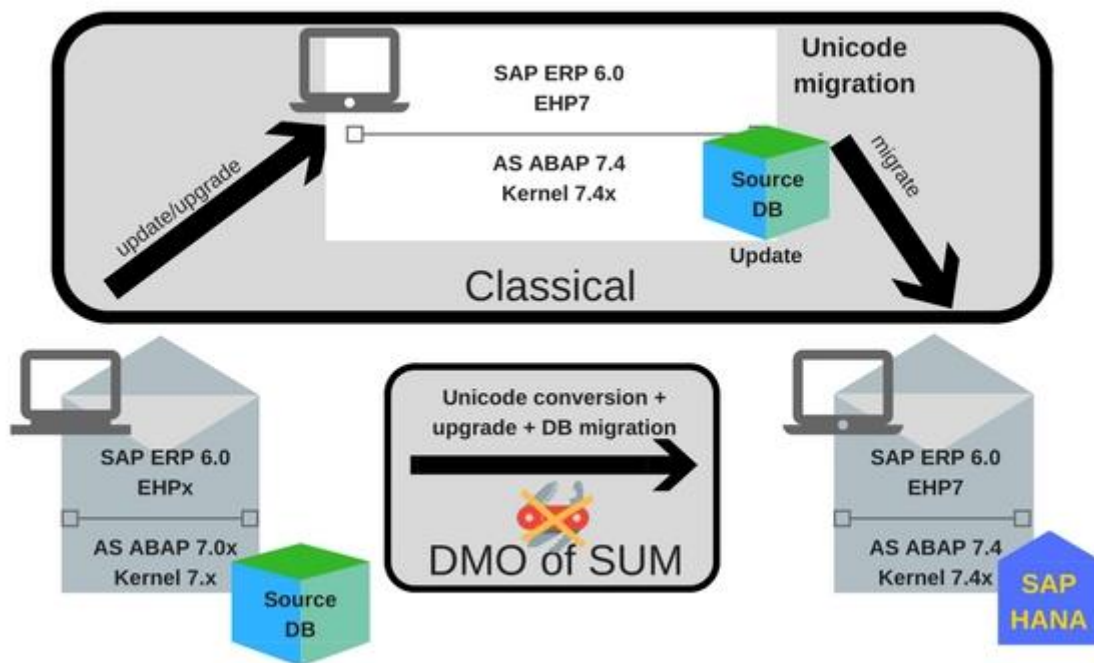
SAP ERP 6.0
EHP7

Unicode migration

AS ABAP 7.4
Kernel 7.4x

Source DB

Update

update/upgrade

migrate

Classical

SAP ERP 6.0
EHPx

AS ABAP 7.0x
Kernel 7.x

Source DB

Unicode conversion + upgrade + DB migration

DMO of SUM

SAP ERP 6.0
EHP7

AS ABAP 7.4
Kernel 7.4x

SAP HANA